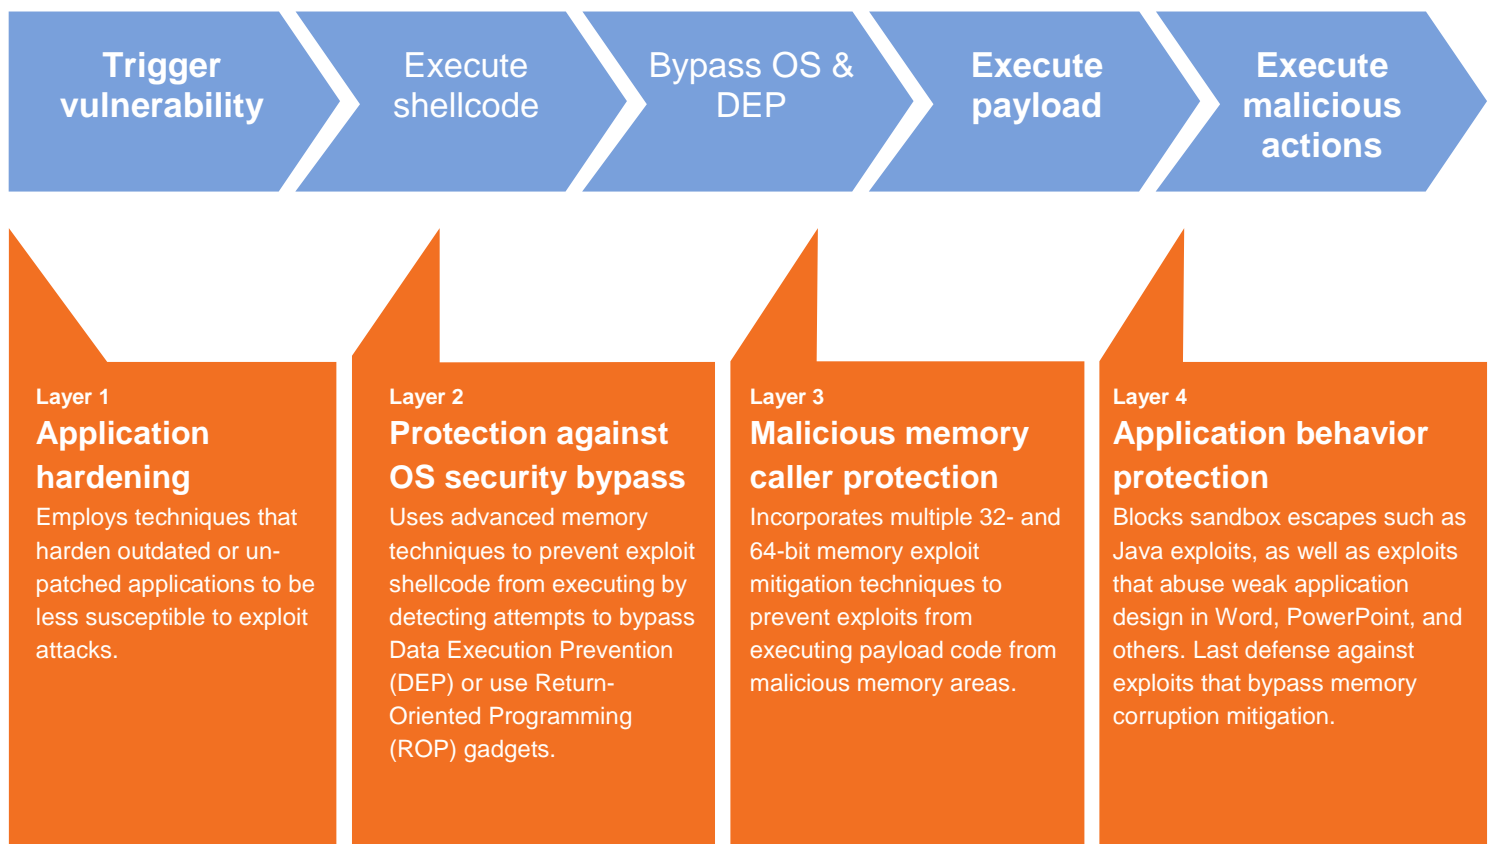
Trigger vulnerability

Execute shellcode

Bypass OS & DEP

Execute payload

Execute malicious actions

Layer 1
Application hardening
Employs techniques that harden outdated or unpatched applications to be less susceptible to exploit attacks.

Layer 2
Protection against OS security bypass
Uses advanced memory techniques to prevent exploit shellcode from executing by detecting attempts to bypass Data Execution Prevention (DEP) or use Return-Oriented Programming (ROP) gadgets.

Layer 3
Malicious memory caller protection
Incorporates multiple 32- and 64-bit memory exploit mitigation techniques to prevent exploits from executing payload code from malicious memory areas.

Layer 4
Application behavior protection
Blocks sandbox escapes such as Java exploits, as well as exploits that abuse weak application design in Word, PowerPoint, and others. Last defense against exploits that bypass memory corruption mitigation.